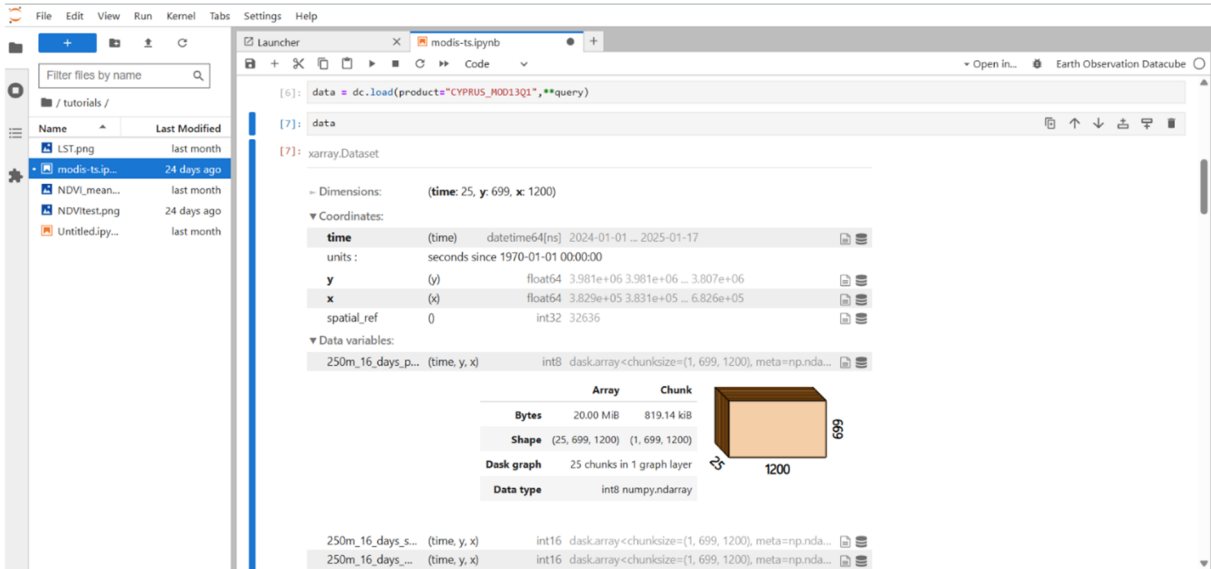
File Edit View Run Kernel Tabs Settings Help

+

Filter files by name

/ tutorials /

| Name | Last Modified |
|---|---|
| LST.png | last month |
| modis-ts.ip... | 24 days ago |
| NDVI_mean... | last month |
| NDVItest.png | 24 days ago |
| Untitled.ipy... | last month |

Launcher
modis-ts.ipynb

Code

Open in...
Earth Observation Datacube

[6]: data = dc.load(product="CYPRUS_MOD13Q1",**query)

[7]: data

[7]: xarray.Dataset

Dimensions: (time: 25, y: 699, x: 1200)

Coordinates:

| | | | |
|---|---|---|---|
| time | (time) | datetime64[ns] | 2024-01-01 ... 2025-01-17 |
| units : | seconds since 1970-01-01 00:00:00 | | |
| y | (y) | float64 | 3.981e+06 3.981e+06 ... 3.807e+06 |
| x | (x) | float64 | 3.829e+05 3.831e+05 ... 6.826e+05 |
| spatial_ref | () | int32 | 32636 |

Data variables:

250m_16_days_p... (time, y, x) int8 dask.array<chunksize=(1, 699, 1200), meta=np.nda...

| | Array | Chunk |
|---|---|---|
| Bytes | 20.00 MiB | 819.14 kiB |
| Shape | (25, 699, 1200) | (1, 699, 1200) |
| Dask graph | 25 chunks in 1 graph layer | |
| Data type | int8 numpy.ndarray | |

699
25
1200

250m_16_days_s... (time, y, x) int16 dask.array<chunksize=(1, 699, 1200), meta=np.nda...
250m_16_days_... (time, y, x) int16 dask.array<chunksize=(1, 699, 1200), meta=np.nda...